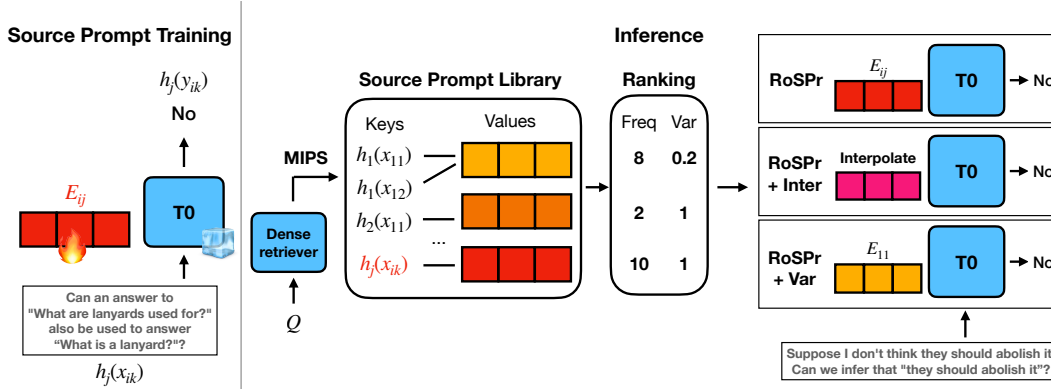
Source Prompt Training

$h_j(y_{ik})$

No

$E_{ij}$

T0

Can an answer to "What are lanyards used for?" also be used to answer "What is a lanyard?"?

$h_j(x_{ik})$

Inference

MIPS

Dense retriever

$Q$

Source Prompt Library

Keys

Values

$h_1(x_{11})$

$h_1(x_{12})$

$h_2(x_{11})$

...

$h_j(x_{ik})$

Ranking

| Freq | Var |
|---|---|
| 8 | 0.2 |
| 2 | 1 |
| 10 | 1 |

RoSPr

$E_{ij}$

T0

No

RoSPr + Inter

Interpolate

T0

No

RoSPr + Var

$E_{11}$

T0

No

Suppose I don't think they should abolish it. Can we infer that "they should abolish it"?